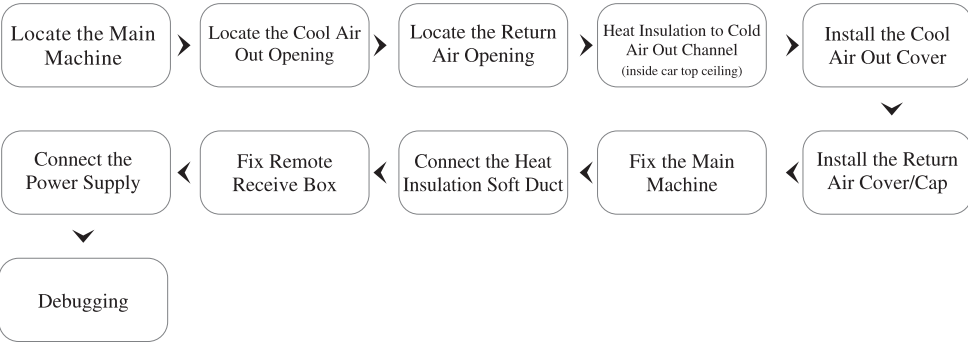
Locate the Main Machine

Locate the Cool Air Out Opening

Locate the Return Air Opening

Heat Insulation to Cold Air Out Channel (inside car top ceiling)

Install the Cool Air Out Cover

Install the Return Air Cover/Cap

Fix the Main Machine

Connect the Heat Insulation Soft Duct

Fix Remote Receive Box

Connect the Power Supply

Debugging